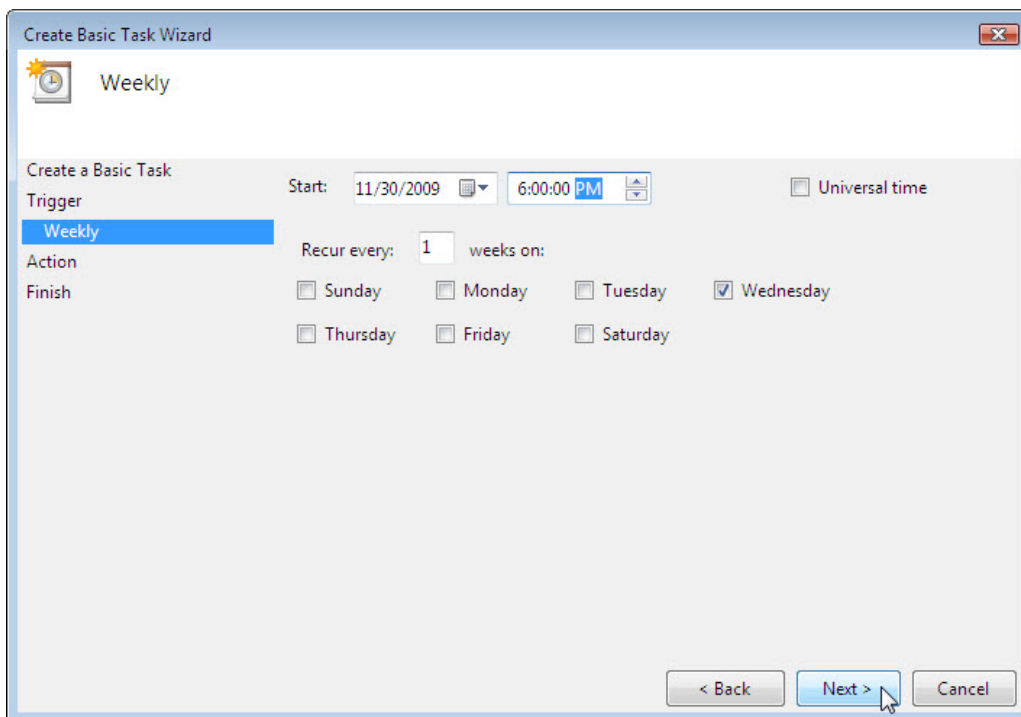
Create Basic Task Wizard

Weekly

Create a Basic Task
Trigger
Weekly
Action
Finish

Start: 11/30/2009 6:00:00 PM

Universal time

Recur every: 1 weeks on:

Sunday
Monday
Tuesday
Wednesday
Thursday
Friday
Saturday

< Back
Next >
Cancel